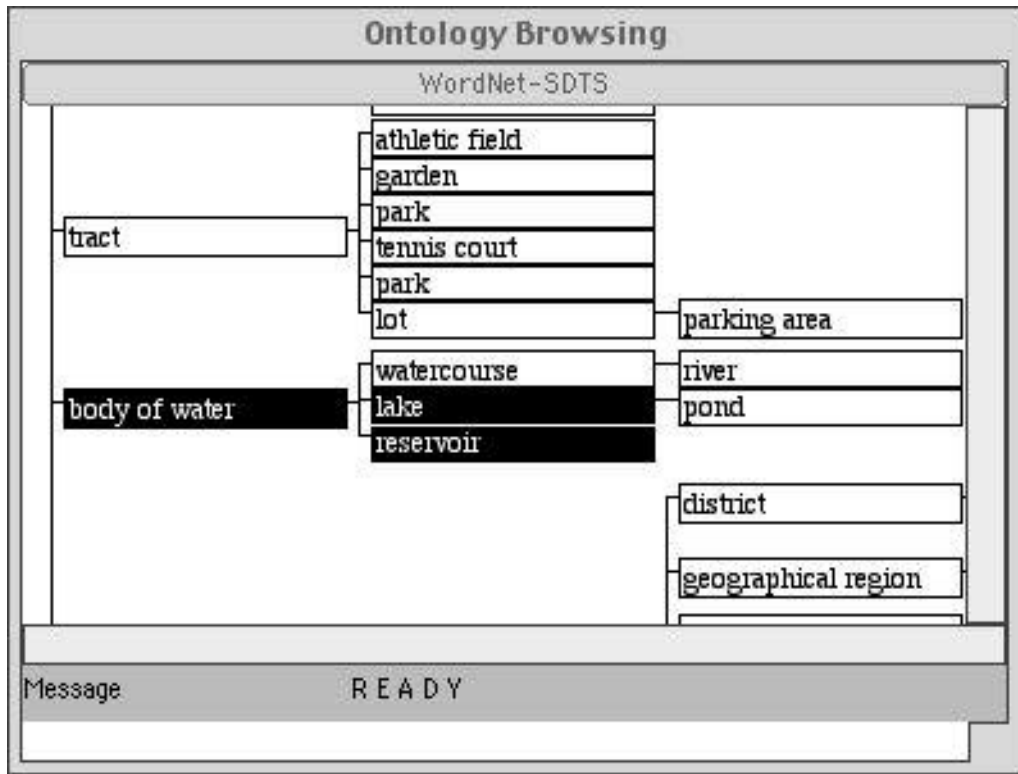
Ontology Browsing

WordNet-SDTS

tract

athletic field

garden

park

tennis court

park

lot

parking area

body of water

watercourse

lake

reservoir

river

pond

district

geographical region

Message READY